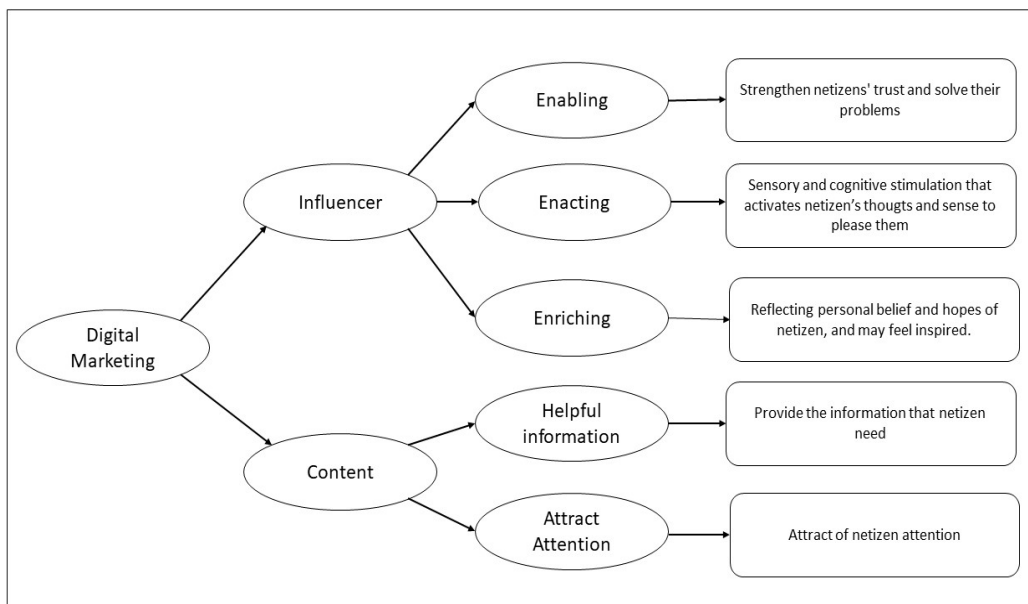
Digital Marketing

Influencer

Enabling

Strengthen netizens' trust and solve their problems

Enacting

Sensory and cognitive stimulation that activates netizen's thougts and sense to please them

Enriching

Reflecting personal belief and hopes of netizen, and may feel inspired.

Content

Helpful information

Provide the information that netizen need

Attract Attention

Attract of netizen attention